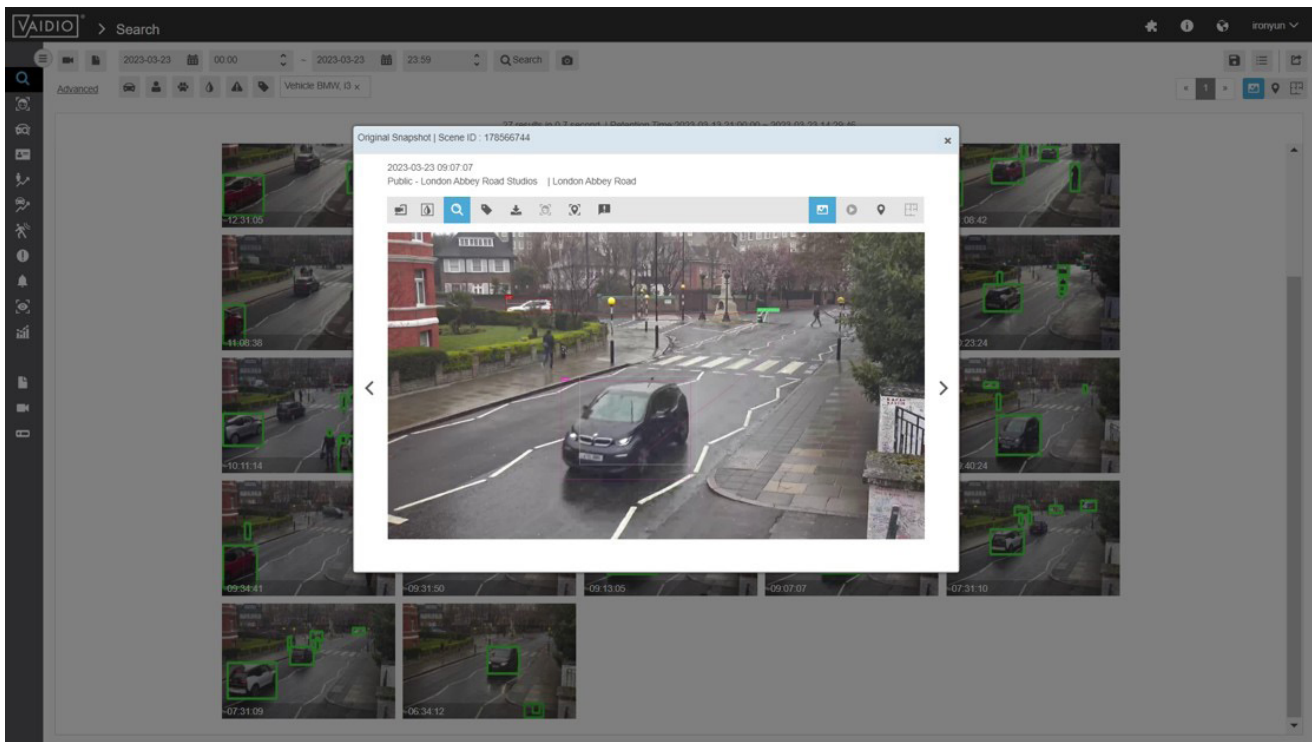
VAIDIO > Search

ironyun

2023-03-23 00:00 ~ 2023-03-23 23:59 Search

Advanced

Vehicle BMW, i3 ×

1

27 results in 0.7 second | Retention Time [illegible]

Original Snapshot | Scene ID : 178566744

2023-03-23 09:07:07
Public - London Abbey Road Studios | London Abbey Road

12:31:05
08:42
11:08:38
23:24
10:11:14
40:24
09:34:41
09:31:50
09:13:05
09:07:07
07:31:10
07:31:09
06:34:12